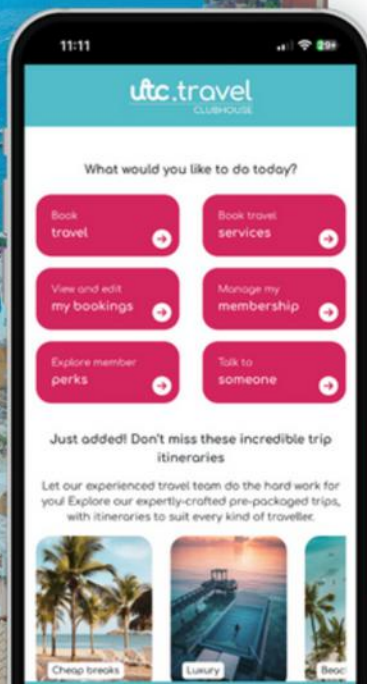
11:11

29

utc.travel
CLUBHOUSE

What would you like to do today?

Book
travel

Book travel
services

View and edit
my bookings

Manage my
membership

Explore member
perks

Talk to
someone

Just added! Don't miss these incredible trip itineraries

Let our experienced travel team do the hard work for you! Explore our expertly-crafted pre-packaged trips, with itineraries to suit every kind of traveller.

Cheap breaks

Luxury

Beac